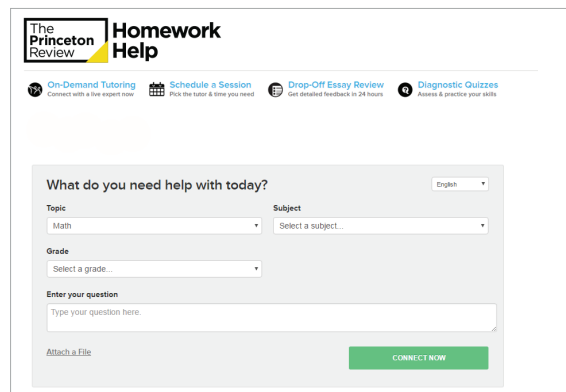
The Princeton Review Homework Help

On-Demand Tutoring
Connect with a live expert now

Schedule a Session
Pick the tutor & time you need

Drop-Off Essay Review
Get detailed feedback in 24 hours

Diagnostic Quizzes
Assess & practice your skills

What do you need help with today?

English

Topic
Math

Subject
Select a subject...

Grade
Select a grade...

Enter your question
Type your question here.

Attach a File

CONNECT NOW